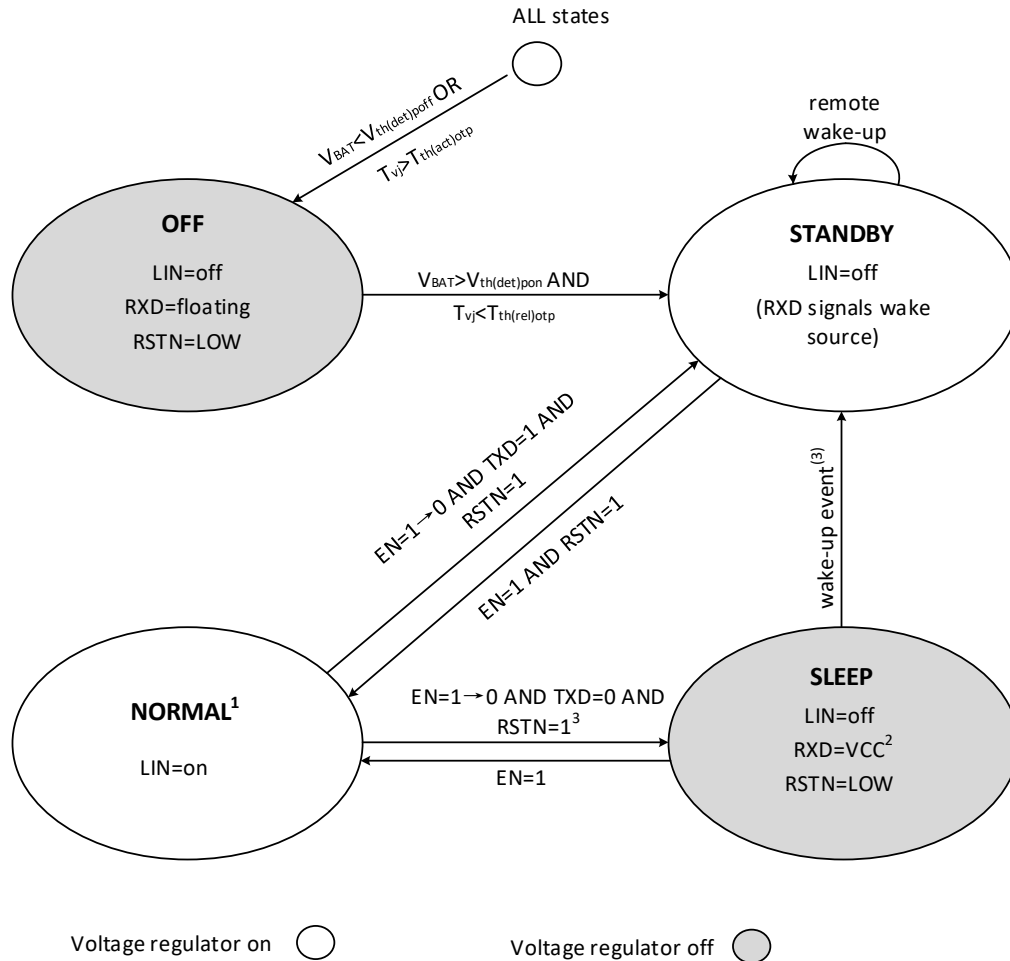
ALL states

$V_{BAT}<V_{th(det)poff}$ OR $T_{vj}>T_{th(act)otp}$

remote wake-up

**OFF**

LIN=off

RXD=floating

RSTN=LOW

$V_{BAT}>V_{th(det)pon}$ AND $T_{vj}<T_{th(rel)otp}$

**STANDBY**

LIN=off

(RXD signals wake source)

EN=1 → 0 AND TXD=1 AND RSTN=1

EN=1 AND RSTN=1

wake-up event$^{(3)}$

**NORMAL$^{1}$**

LIN=on

EN=1 → 0 AND TXD=0 AND RSTN=1$^{3}$

EN=1

**SLEEP**

LIN=off

RXD=VCC$^{2}$

RSTN=LOW

Voltage regulator on

Voltage regulator off